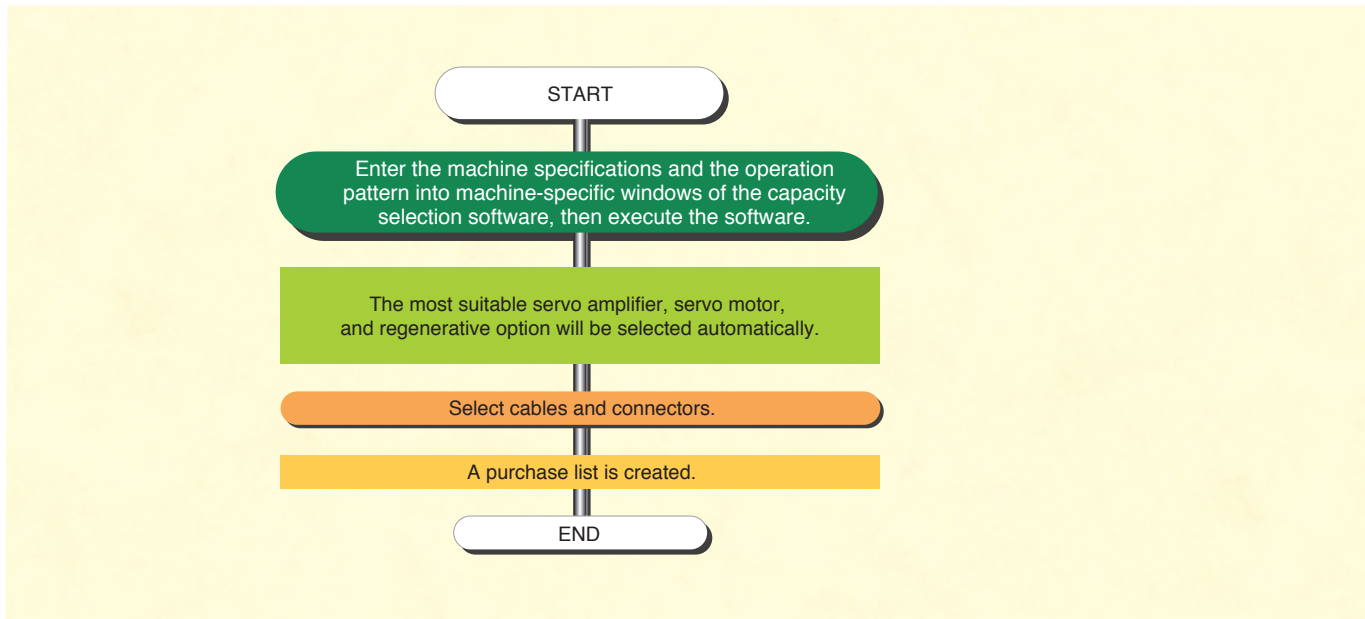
START

Enter the machine specifications and the operation pattern into machine-specific windows of the capacity selection software, then execute the software.

The most suitable servo amplifier, servo motor, and regenerative option will be selected automatically.

Select cables and connectors.

A purchase list is created.

END